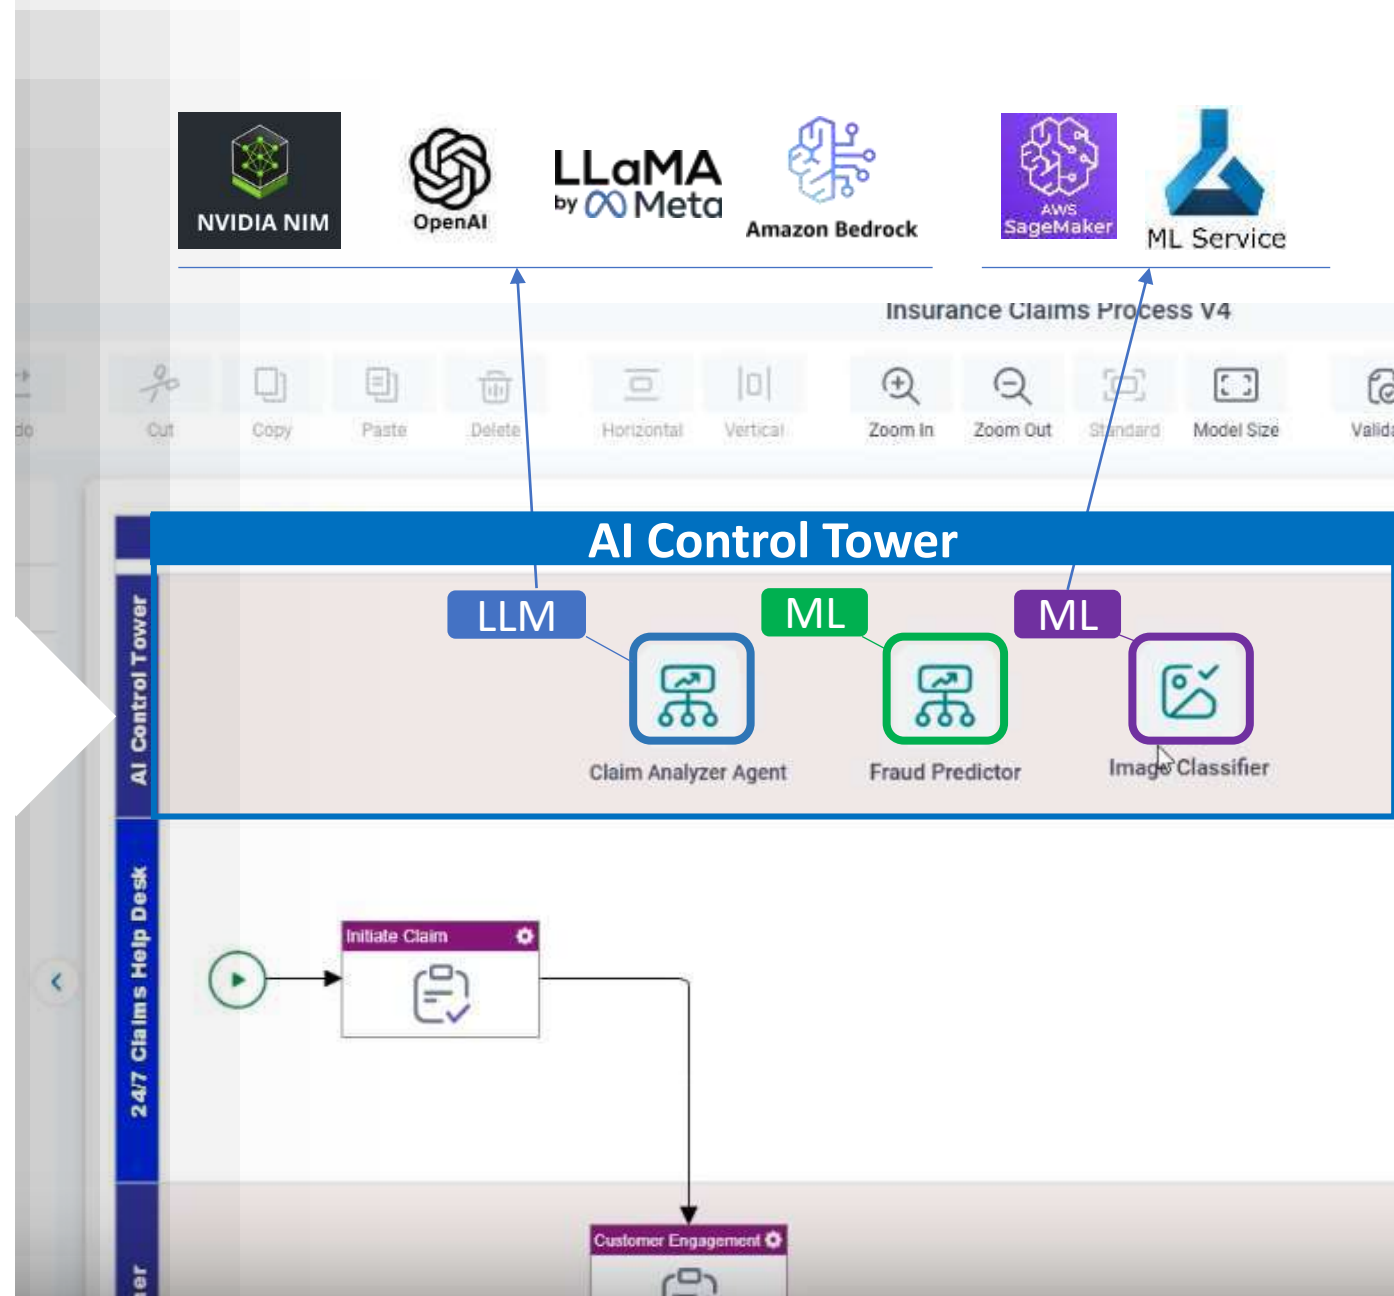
NVIDIA NIM

OpenAI

LLaMA by Meta

Amazon Bedrock

AWS SageMaker

ML Service

Insurance Claims Process V4

do Cut Copy Paste Delete Horizontal Vertical Zoom In Zoom Out Standard Model Size Valida

AI Control Tower

LLM ML ML

Claim Analyzer Agent

Fraud Predictor

Image Classifier

AI Control Tower

24/7 Claims Help Desk

Initiate Claim

Customer Engagement

er